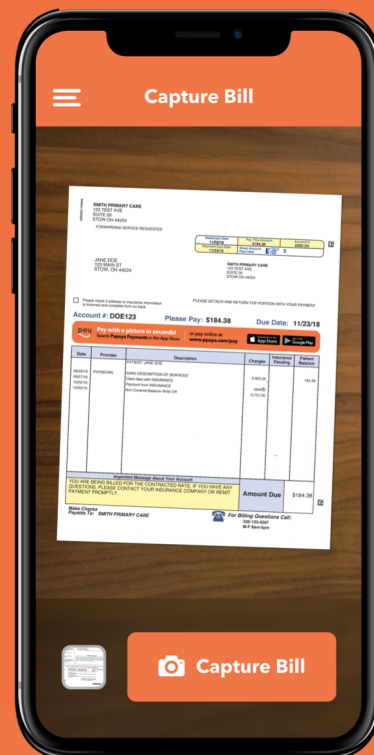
Capture Bill

SMITH PRIMARY CARE
123 TEST AVE
SUITE 00
STOW OH 44224

FORWARDING SERVICE REQUESTED

JANE DOE
123 MAIN ST
STOW, OH 44224

SMITH PRIMARY CARE
123 TEST AVE
SUITE 00
STOW OH 44224

Please check if address or insurance information is incorrect and complete form on back.

PLEASE DETACH AND RETURN TOP PORTION WITH YOUR PAYMENT

Account #: DOE123 Please Pay: $184.38 Due Date: 11/23/18

Pay with a picture in seconds! Search Paysys Payments in the App Store or pay online at www.ppsys.com/pay

App Store Google Play

| Date | Provider | Description | Charges | Insurance Pending | Patient Balance |
|---|---|---|---|---|---|
| | | PATIENT: JANE DOE | | | |
| 06/06/18 | PHYSICIAN | 99905 DESCRIPTION OF SERVICES | | | |
| | | Claim filed with INSURANCE | 4,400.00 | | 184.38 |
| | | Payment from INSURANCE | | | |
| | | Non Covered Balance Write Off | | | |

Important Message About Your Account
YOU ARE BEING BILLED FOR THE CONTRACTED RATE. IF YOU HAVE ANY QUESTIONS, PLEASE CONTACT YOUR INSURANCE COMPANY OR REMIT PAYMENT PROMPTLY.

Amount Due $184.38

Make Checks Payable To: SMITH PRIMARY CARE

For Billing Questions Call:
330-123-4567
M-F 8am-5pm

Capture Bill